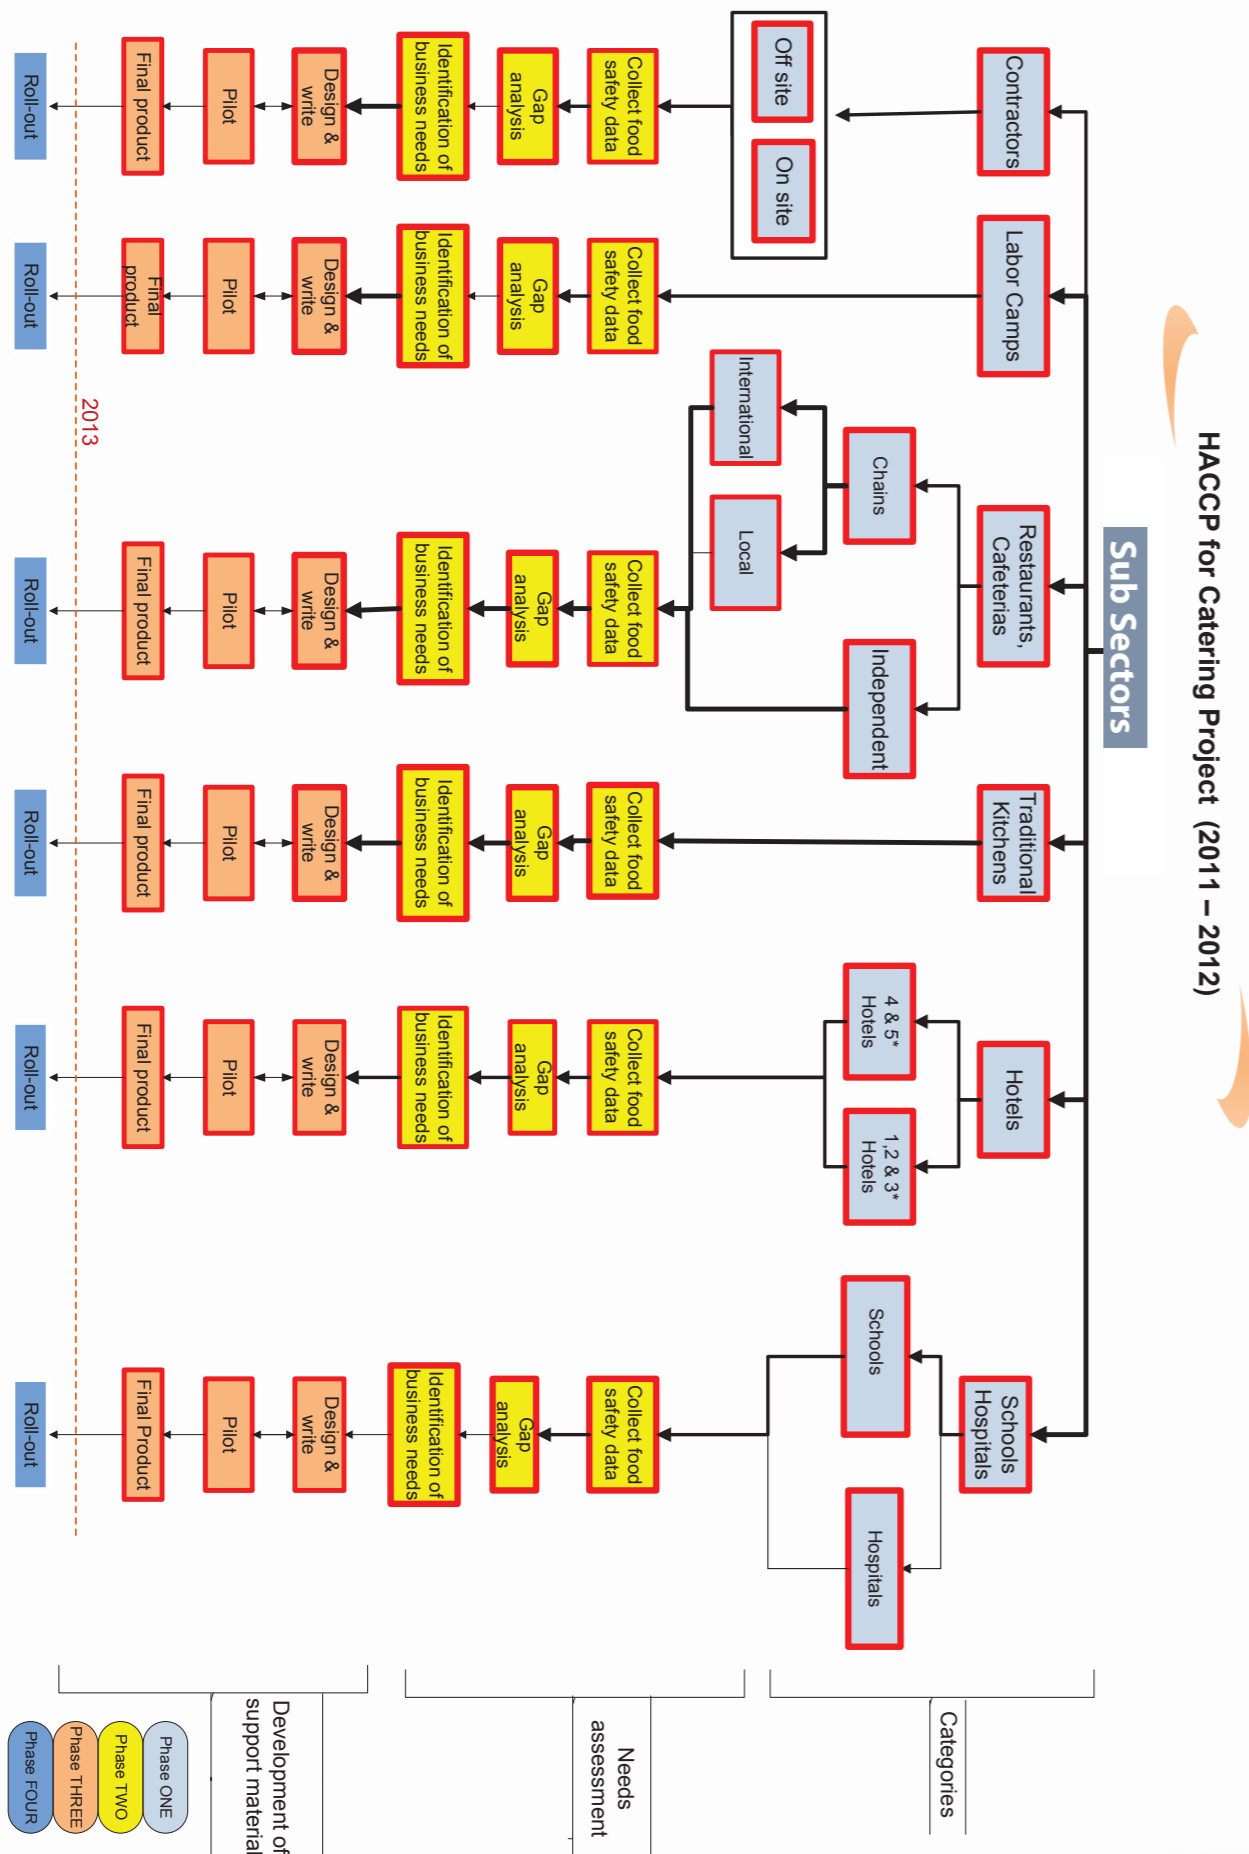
HACCP for Catering Project (2011 – 2012)

Sub Sectors

Contractors
Off site
On site
Collect food safety data
Gap analysis
Identification of business needs
Design & write
Pilot
Final product
Roll-out

Labor Camps
Collect food safety data
Gap analysis
Identification of business needs
Design & write
Pilot
Final product
Roll-out

Restaurants, Cafeterias
Chains
Independent
International
Local
Collect food safety data
Gap analysis
Identification of business needs
Design & write
Pilot
Final product
Roll-out

Traditional Kitchens
Collect food safety data
Gap analysis
Identification of business needs
Design & write
Pilot
Final product
Roll-out

Hotels
4 & 5* Hotels
1,2 & 3* Hotels
Collect food safety data
Gap analysis
Identification of business needs
Design & write
Pilot
Final product
Roll-out

Schools Hospitals
Schools
Hospitals
Collect food safety data
Gap analysis
Identification of business needs
Design & write
Pilot
Final Product
Roll-out

2013

Categories
Needs assessment
Development of support material

Phase ONE
Phase TWO
Phase THREE
Phase FOUR